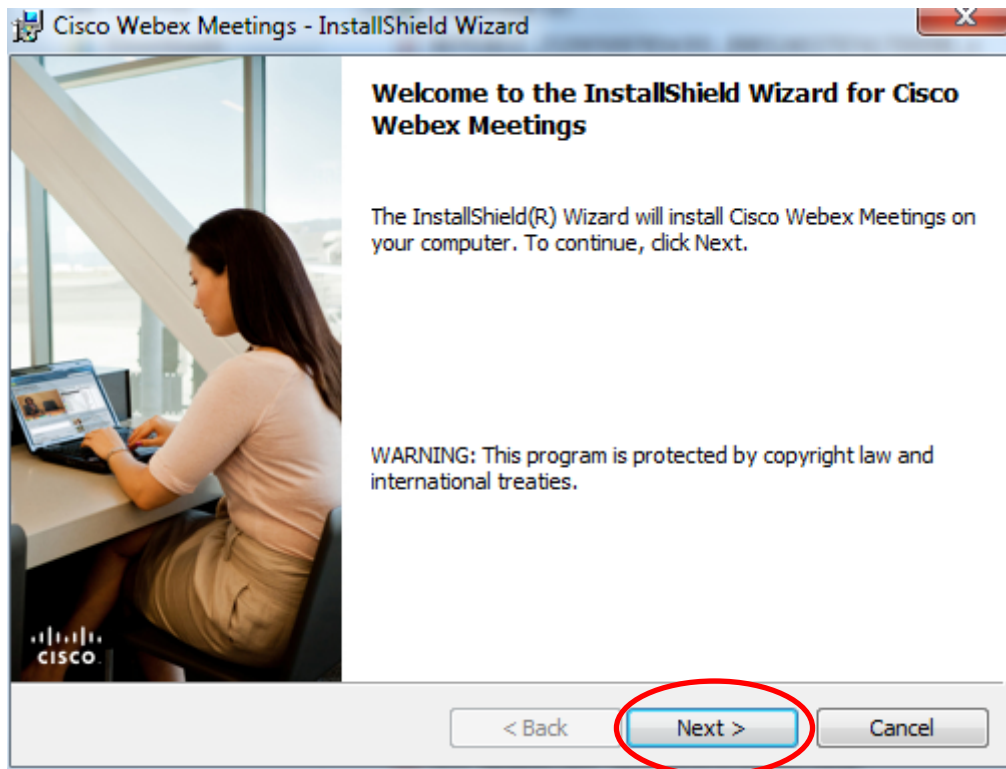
Cisco Webex Meetings - InstallShield Wizard

Welcome to the InstallShield Wizard for Cisco Webex Meetings

The InstallShield(R) Wizard will install Cisco Webex Meetings on your computer. To continue, click Next.

WARNING: This program is protected by copyright law and international treaties.

CISCO

< Back
Next >
Cancel